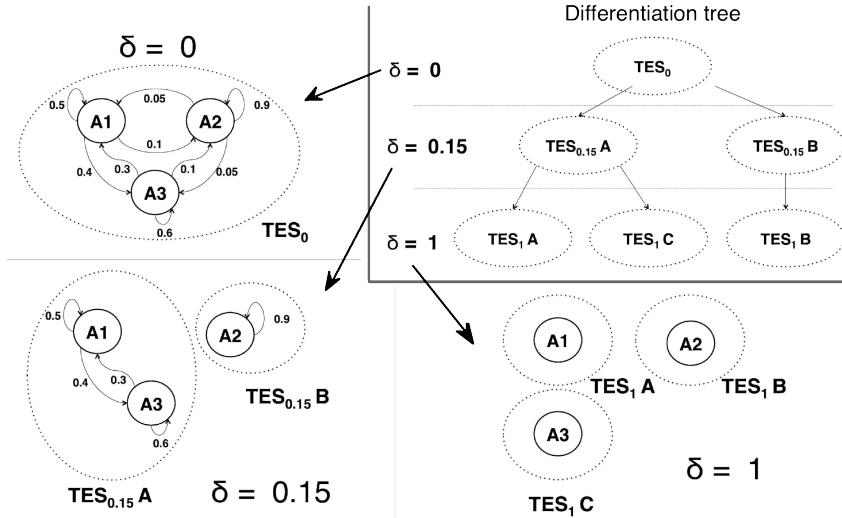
$\delta = 0$

0.5
A1
0.05
A2
0.9
0.1
0.4
0.3
0.1
0.05
A3
0.6
$TES_0$

Differentiation tree

$\delta = 0$
$TES_0$
$\delta = 0.15$
$TES_{0.15}$ A
$TES_{0.15}$ B
$\delta = 1$
$TES_1$ A
$TES_1$ C
$TES_1$ B

0.5
A1
0.4
0.3
A3
0.6
A2
0.9
$TES_{0.15}$ B
$TES_{0.15}$ A
$\delta = 0.15$

A1
A2
$TES_1$ A
$TES_1$ B
A3
$\delta = 1$
$TES_1$ C